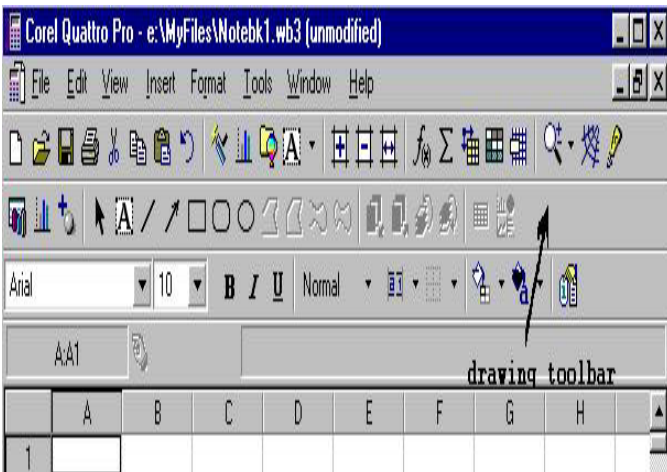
Corel Quattro Pro - e:\MyFiles\Notebk1.wb3 (unmodified)

File Edit View Insert Format Tools Window Help

Arial 10 B I U Normal

A:A1

drawing toolbar

| | A | B | C | D | E | F | G | H |
|---|---|---|---|---|---|---|---|---|
| 1 | | | | | | | | |